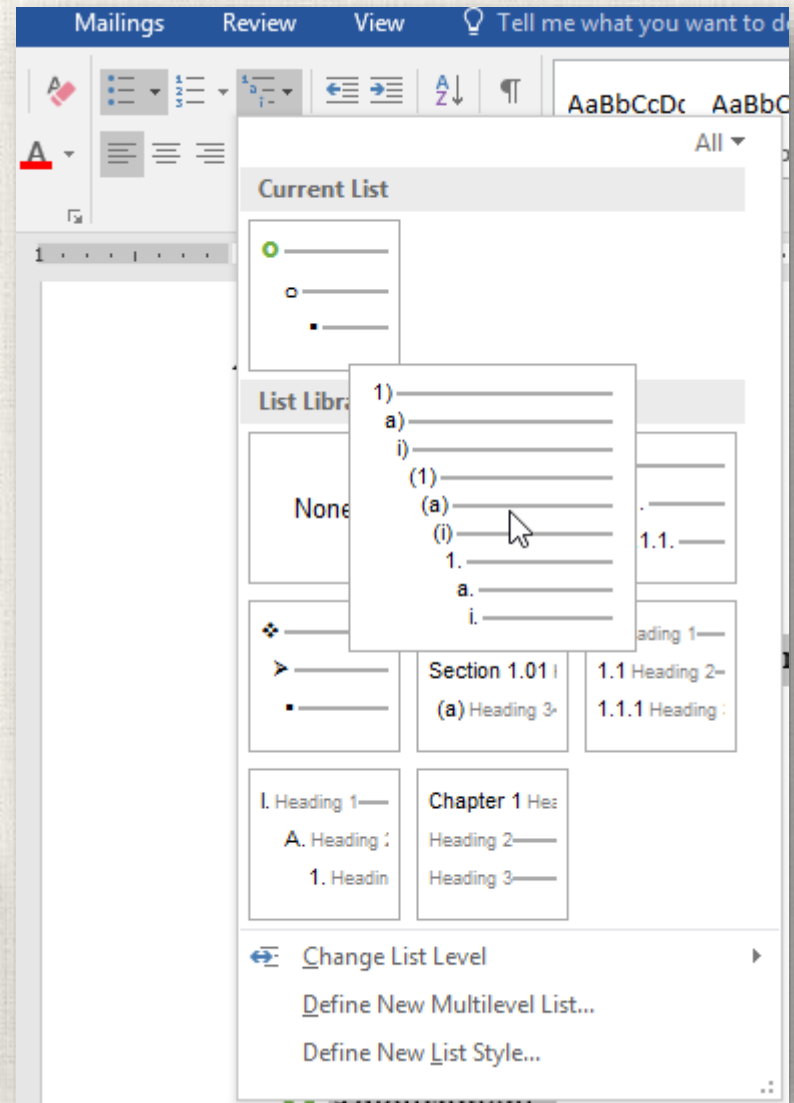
Mailings Review View Tell me what you want to d

AaBbCcDc AaBbC

All

Current List

List Libra

None

1)
a)
i)
(1)
(a)
(i)
1.
a.
i.

1.1.

ading 1
Section 1.01
(a) Heading 3
1.1 Heading 2
1.1.1 Heading

I. Heading 1
A. Heading
1. Headin

Chapter 1 Hea
Heading 2
Heading 3

Change List Level

Define New Multilevel List...

Define New List Style...